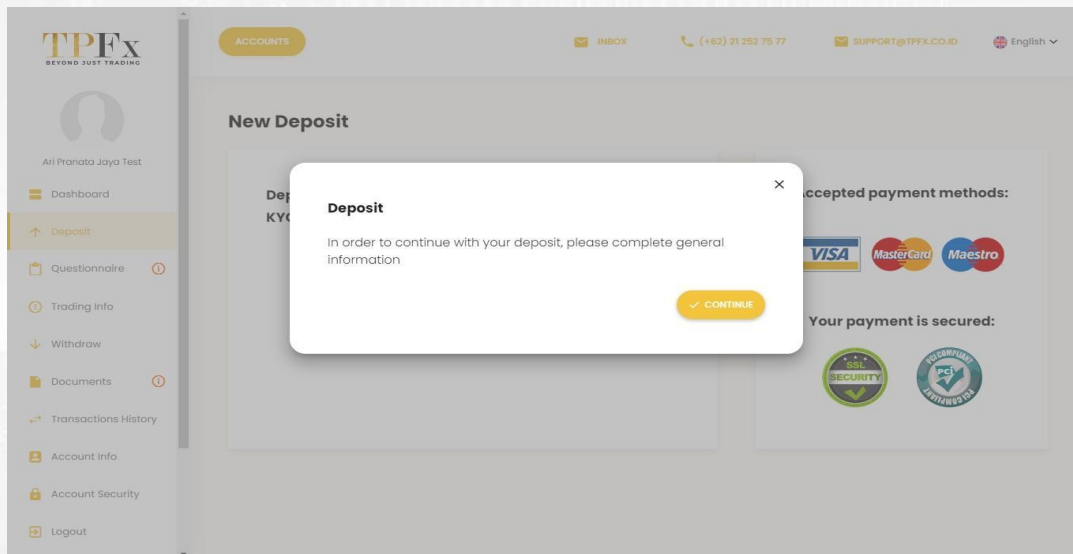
TPFx
BEYOND JUST TRADING

ACCOUNTS

INBOX

(+62) 21 252 75 77

SUPPORT@TPFX.CO.ID

English

Ari Pranata Jaya Test

Dashboard

Deposit

Questionnaire

Trading Info

Withdraw

Documents

Transactions History

Account Info

Account Security

Logout

New Deposit

Dep

KY

ccepted payment methods:

VISA

MasterCard

Maestro

Your payment is secured:

SSL SECURITY

PCI COMPLIANT

Deposit

In order to continue with your deposit, please complete general information

CONTINUE